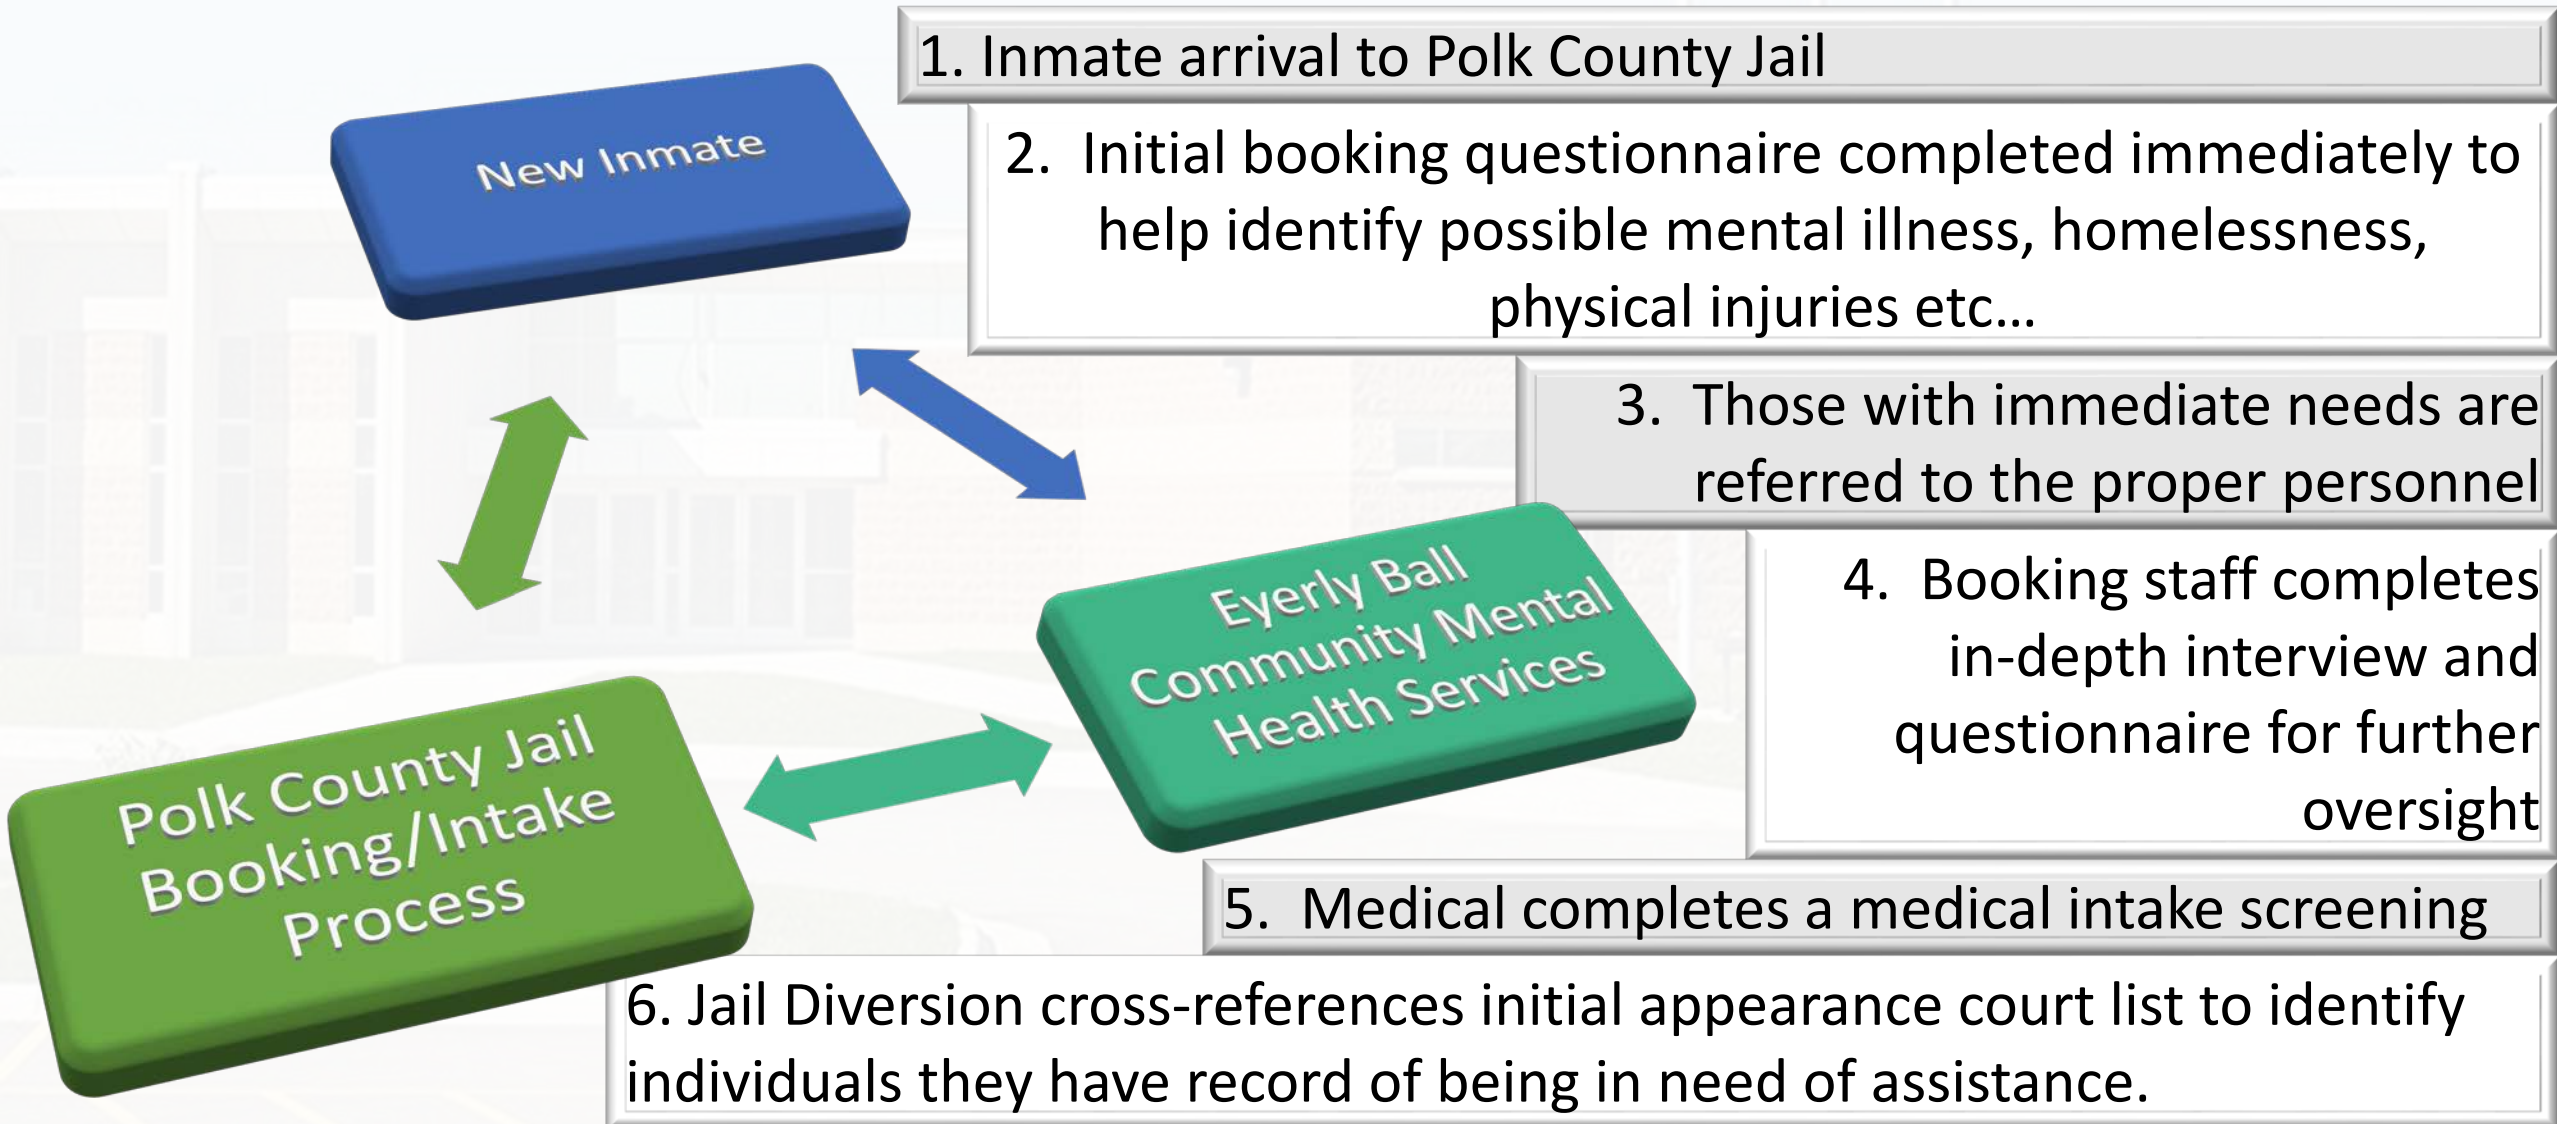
1. Inmate arrival to Polk County Jail

New Inmate

2. Initial booking questionnaire completed immediately to help identify possible mental illness, homelessness, physical injuries etc…

3. Those with immediate needs are referred to the proper personnel

Eyerly Ball Community Mental Health Services

4. Booking staff completes in-depth interview and questionnaire for further oversight

Polk County Jail Booking/Intake Process

5. Medical completes a medical intake screening

6. Jail Diversion cross-references initial appearance court list to identify individuals they have record of being in need of assistance.